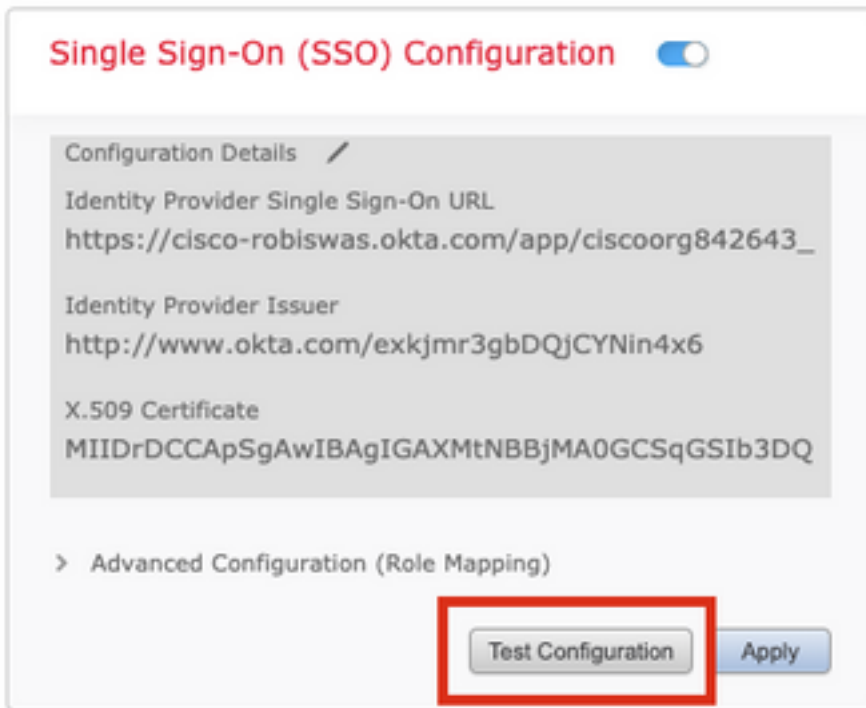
Single Sign-On (SSO) Configuration

Configuration Details

Identity Provider Single Sign-On URL
https://cisco-robiswas.okta.com/app/ciscoorg842643_

Identity Provider Issuer
http://www.okta.com/exkjmr3gbDQjCYNin4x6

X.509 Certificate
MIIDrDCCApSgAwIBAgIGAXMtNBBjMA0GCSqGSIb3DQ

> Advanced Configuration (Role Mapping)

Test Configuration

Apply